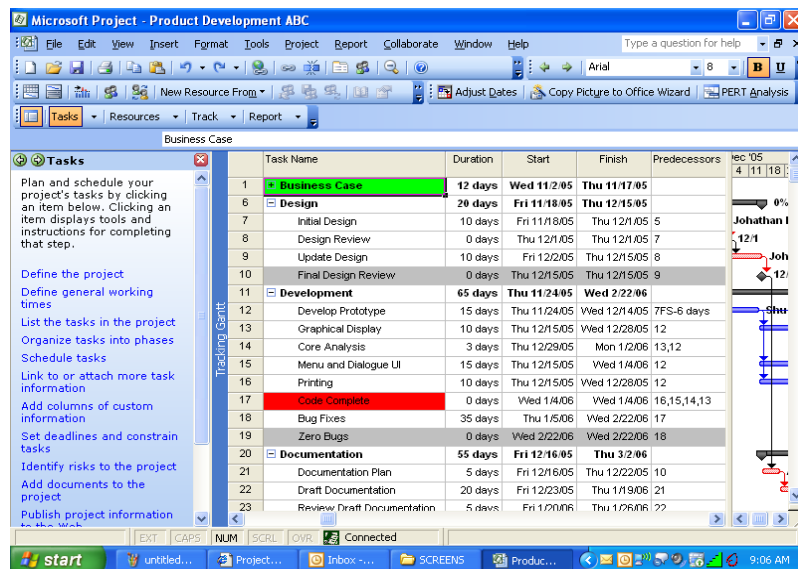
Microsoft Project - Product Development ABC

File Edit View Insert Format Tools Project Report Collaborate Window Help

Type a question for help

Arial 8 B U

New Resource From Adjust Dates Copy Picture to Office Wizard PERT Analysis

Tasks Resources Track Report

Business Case

Tasks

Plan and schedule your project's tasks by clicking an item below. Clicking an item displays tools and instructions for completing that step.

Define the project

Define general working times

List the tasks in the project

Organize tasks into phases

Schedule tasks

Link to or attach more task information

Add columns of custom information

Set deadlines and constrain tasks

Identify risks to the project

Add documents to the project

Publish project information to the Web

Tracking Gantt

| | Task Name | Duration | Start | Finish | Predecessors |
|---|---|---|---|---|---|
| 1 | + Business Case | 12 days | Wed 11/2/05 | Thu 11/17/05 | |
| 6 | ⊟ Design | 20 days | Fri 11/18/05 | Thu 12/15/05 | |
| 7 | Initial Design | 10 days | Fri 11/18/05 | Thu 12/1/05 | 5 |
| 8 | Design Review | 0 days | Thu 12/1/05 | Thu 12/1/05 | 7 |
| 9 | Update Design | 10 days | Fri 12/2/05 | Thu 12/15/05 | 8 |
| 10 | Final Design Review | 0 days | Thu 12/15/05 | Thu 12/15/05 | 9 |
| 11 | ⊟ Development | 65 days | Thu 11/24/05 | Wed 2/22/06 | |
| 12 | Develop Prototype | 15 days | Thu 11/24/05 | Wed 12/14/05 | 7FS-6 days |
| 13 | Graphical Display | 10 days | Thu 12/15/05 | Wed 12/28/05 | 12 |
| 14 | Core Analysis | 3 days | Thu 12/29/05 | Mon 1/2/06 | 13,12 |
| 15 | Menu and Dialogue UI | 15 days | Thu 12/15/05 | Wed 1/4/06 | 12 |
| 16 | Printing | 10 days | Thu 12/15/05 | Wed 12/28/05 | 12 |
| 17 | Code Complete | 0 days | Wed 1/4/06 | Wed 1/4/06 | 16,15,14,13 |
| 18 | Bug Fixes | 35 days | Thu 1/5/06 | Wed 2/22/06 | 17 |
| 19 | Zero Bugs | 0 days | Wed 2/22/06 | Wed 2/22/06 | 18 |
| 20 | ⊟ Documentation | 55 days | Fri 12/16/05 | Thu 3/2/06 | |
| 21 | Documentation Plan | 5 days | Fri 12/16/05 | Thu 12/22/05 | 10 |
| 22 | Draft Documentation | 20 days | Fri 12/23/05 | Thu 1/19/06 | 21 |
| 23 | Review Draft Documentation | 5 days | Fri 1/20/06 | Thu 1/26/06 | 22 |

Dec '05
4 11 18
0%
Johathan I
12/1
Joh
Shu

EXT CAPS NUM SCRL OVR Connected

start untitled... Project... Inbox -... SCREENS Produc... 9:06 AM